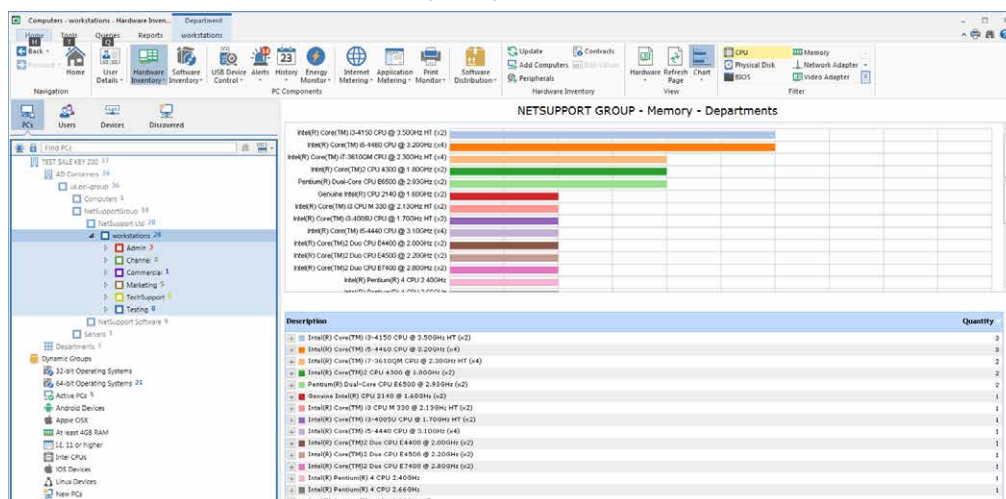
Computers - workstations - Hardware Inven... Department

Home Tools Queries Reports workstations

Back Forward Home User Details Hardware Inventory Software Inventory USB Device Control Alerts History Energy Monitor Internet Metering Application Metering Print Monitor Software Distribution Update Add Computers Peripherals Contracts Edit Values Hardware Refresh Page Chart CPU Physical Disk BIOS Memory Network Adapter Video Adapter

Navigation PC Components Hardware Inventory View Filter

PCs Users Devices Discovered

Find PCs

TEST SALE KEY 200 37
AD Containers 36
uk.dc-group 36
Computers 1
NetSupportGroup 34
NetSupport Ltd 28
workstations 28
Admin 3
Channel 2
Commercial 1
Marketing 5
TechSupport 8
Testing 9
NetSupport Software 6
Servers 1
Departments 1
Dynamic Groups
32-bit Operating Systems
64-bit Operating Systems 21
Active PCs 5
Android Devices
Apple OSX
At least 4GB RAM
IE 11 or higher
Intel CPUs
iOS Devices
Linux Devices
New PCs

NETSUPPORT GROUP - Memory - Departments

Intel(R) Core(TM) i3-4150 CPU @ 3.50GHz HT (x2)
Intel(R) Core(TM) i5-4460 CPU @ 3.20GHz (x4)
Intel(R) Core(TM) i7-3610QM CPU @ 2.30GHz HT (x4)
Intel(R) Core(TM)2 CPU 4300 @ 1.80GHz (x2)
Pentium(R) Dual-Core CPU E6500 @ 2.93GHz (x2)
Genuine Intel(R) CPU 2140 @ 1.60GHz (x2)
Intel(R) Core(TM) i3 CPU M 330 @ 2.13GHz HT (x2)
Intel(R) Core(TM) i3-4005U CPU @ 1.70GHz HT (x2)
Intel(R) Core(TM) i5-4440 CPU @ 3.10GHz (x4)
Intel(R) Core(TM)2 Duo CPU E4400 @ 2.00GHz (x2)
Intel(R) Core(TM)2 Duo CPU E4500 @ 2.20GHz (x2)
Intel(R) Core(TM)2 Duo CPU E7400 @ 2.80GHz (x2)
Intel(R) Pentium(R) 4 CPU 2.40GHz

| Description | Quantity |
|---|---|
| Intel(R) Core(TM) i3-4150 CPU @ 3.50GHz HT (x2) | 3 |
| Intel(R) Core(TM) i5-4460 CPU @ 3.20GHz (x4) | 3 |
| Intel(R) Core(TM) i7-3610QM CPU @ 2.30GHz HT (x4) | 2 |
| Intel(R) Core(TM)2 CPU 4300 @ 1.80GHz (x2) | 2 |
| Pentium(R) Dual-Core CPU E6500 @ 2.93GHz (x2) | 2 |
| Genuine Intel(R) CPU 2140 @ 1.60GHz (x2) | 1 |
| Intel(R) Core(TM) i3 CPU M 330 @ 2.13GHz HT (x2) | 1 |
| Intel(R) Core(TM) i3-4005U CPU @ 1.70GHz HT (x2) | 1 |
| Intel(R) Core(TM) i5-4440 CPU @ 3.10GHz (x4) | 1 |
| Intel(R) Core(TM)2 Duo CPU E4400 @ 2.00GHz (x2) | 1 |
| Intel(R) Core(TM)2 Duo CPU E4500 @ 2.20GHz (x2) | 1 |
| Intel(R) Core(TM)2 Duo CPU E7400 @ 2.80GHz (x2) | 1 |
| Intel(R) Pentium(R) 4 CPU 2.40GHz | 1 |
| Intel(R) Pentium(R) 4 CPU 2.66GHz | 1 |